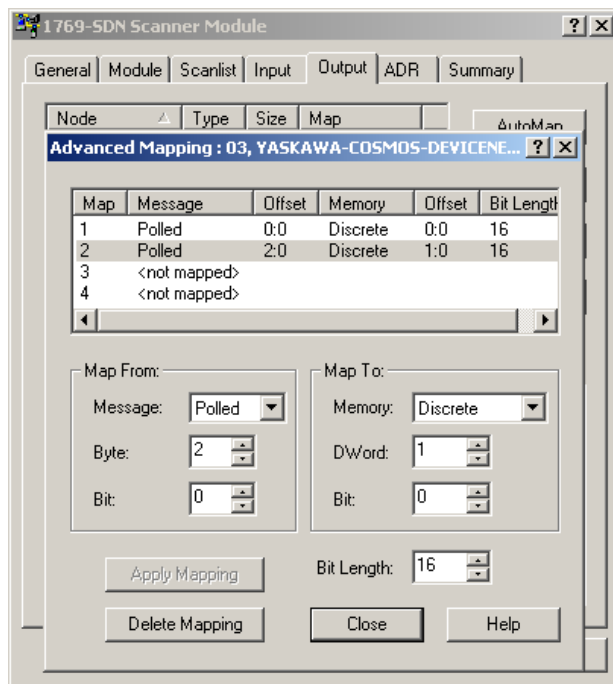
1769-SDN Scanner Module ? X

General | Module | Scanlist | Input | Output | ADR | Summary

Node | Type | Size | Map

AutoMap

Advanced Mapping : 03, YASKAWA-COSMOS-DEVICENE... ? X

| Map | Message | Offset | Memory | Offset | Bit Length |
|---|---|---|---|---|---|
| 1 | Polled | 0:0 | Discrete | 0:0 | 16 |
| 2 | Polled | 2:0 | Discrete | 1:0 | 16 |
| 3 | <not mapped> | | | | |
| 4 | <not mapped> | | | | |

Map From:
Message: Polled
Byte: 2
Bit: 0

Map To:
Memory: Discrete
DWord: 1
Bit: 0

Apply Mapping

Bit Length: 16

Delete Mapping

Close

Help